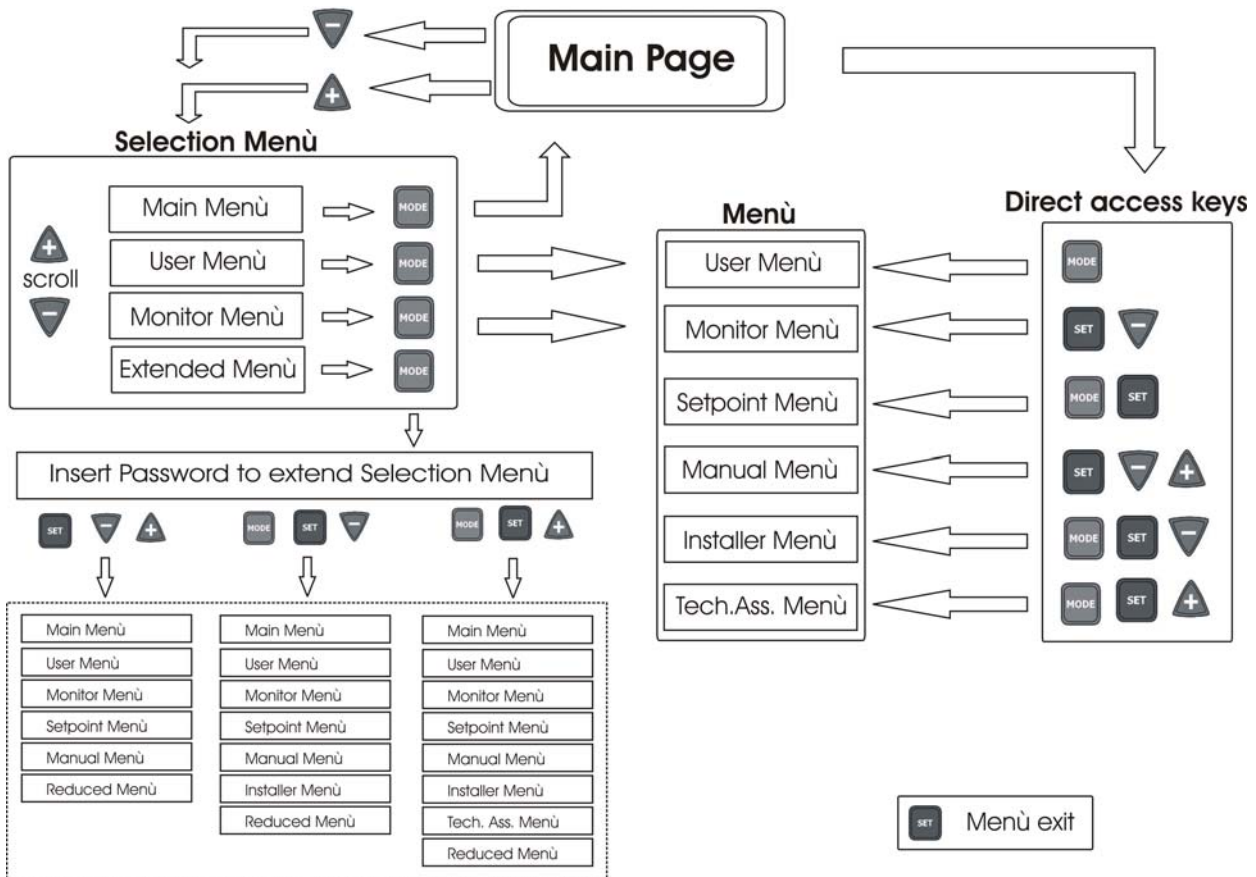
Main Page

Selection Menù

scroll

Main Menù
MODE
User Menù
MODE
Monitor Menù
MODE
Extended Menù
MODE

Menù

User Menù
Monitor Menù
Setpoint Menù
Manual Menù
Installer Menù
Tech.Ass. Menù

Direct access keys

MODE
SET
MODE SET
SET
MODE SET
MODE SET

Insert Password to extend Selection Menù

SET
MODE SET
MODE SET

Main Menù
User Menù
Monitor Menù
Setpoint Menù
Manual Menù
Reduced Menù

Main Menù
User Menù
Monitor Menù
Setpoint Menù
Manual Menù
Installer Menù
Reduced Menù

Main Menù
User Menù
Monitor Menù
Setpoint Menù
Manual Menù
Installer Menù
Tech. Ass. Menù
Reduced Menù

SET Menù exit